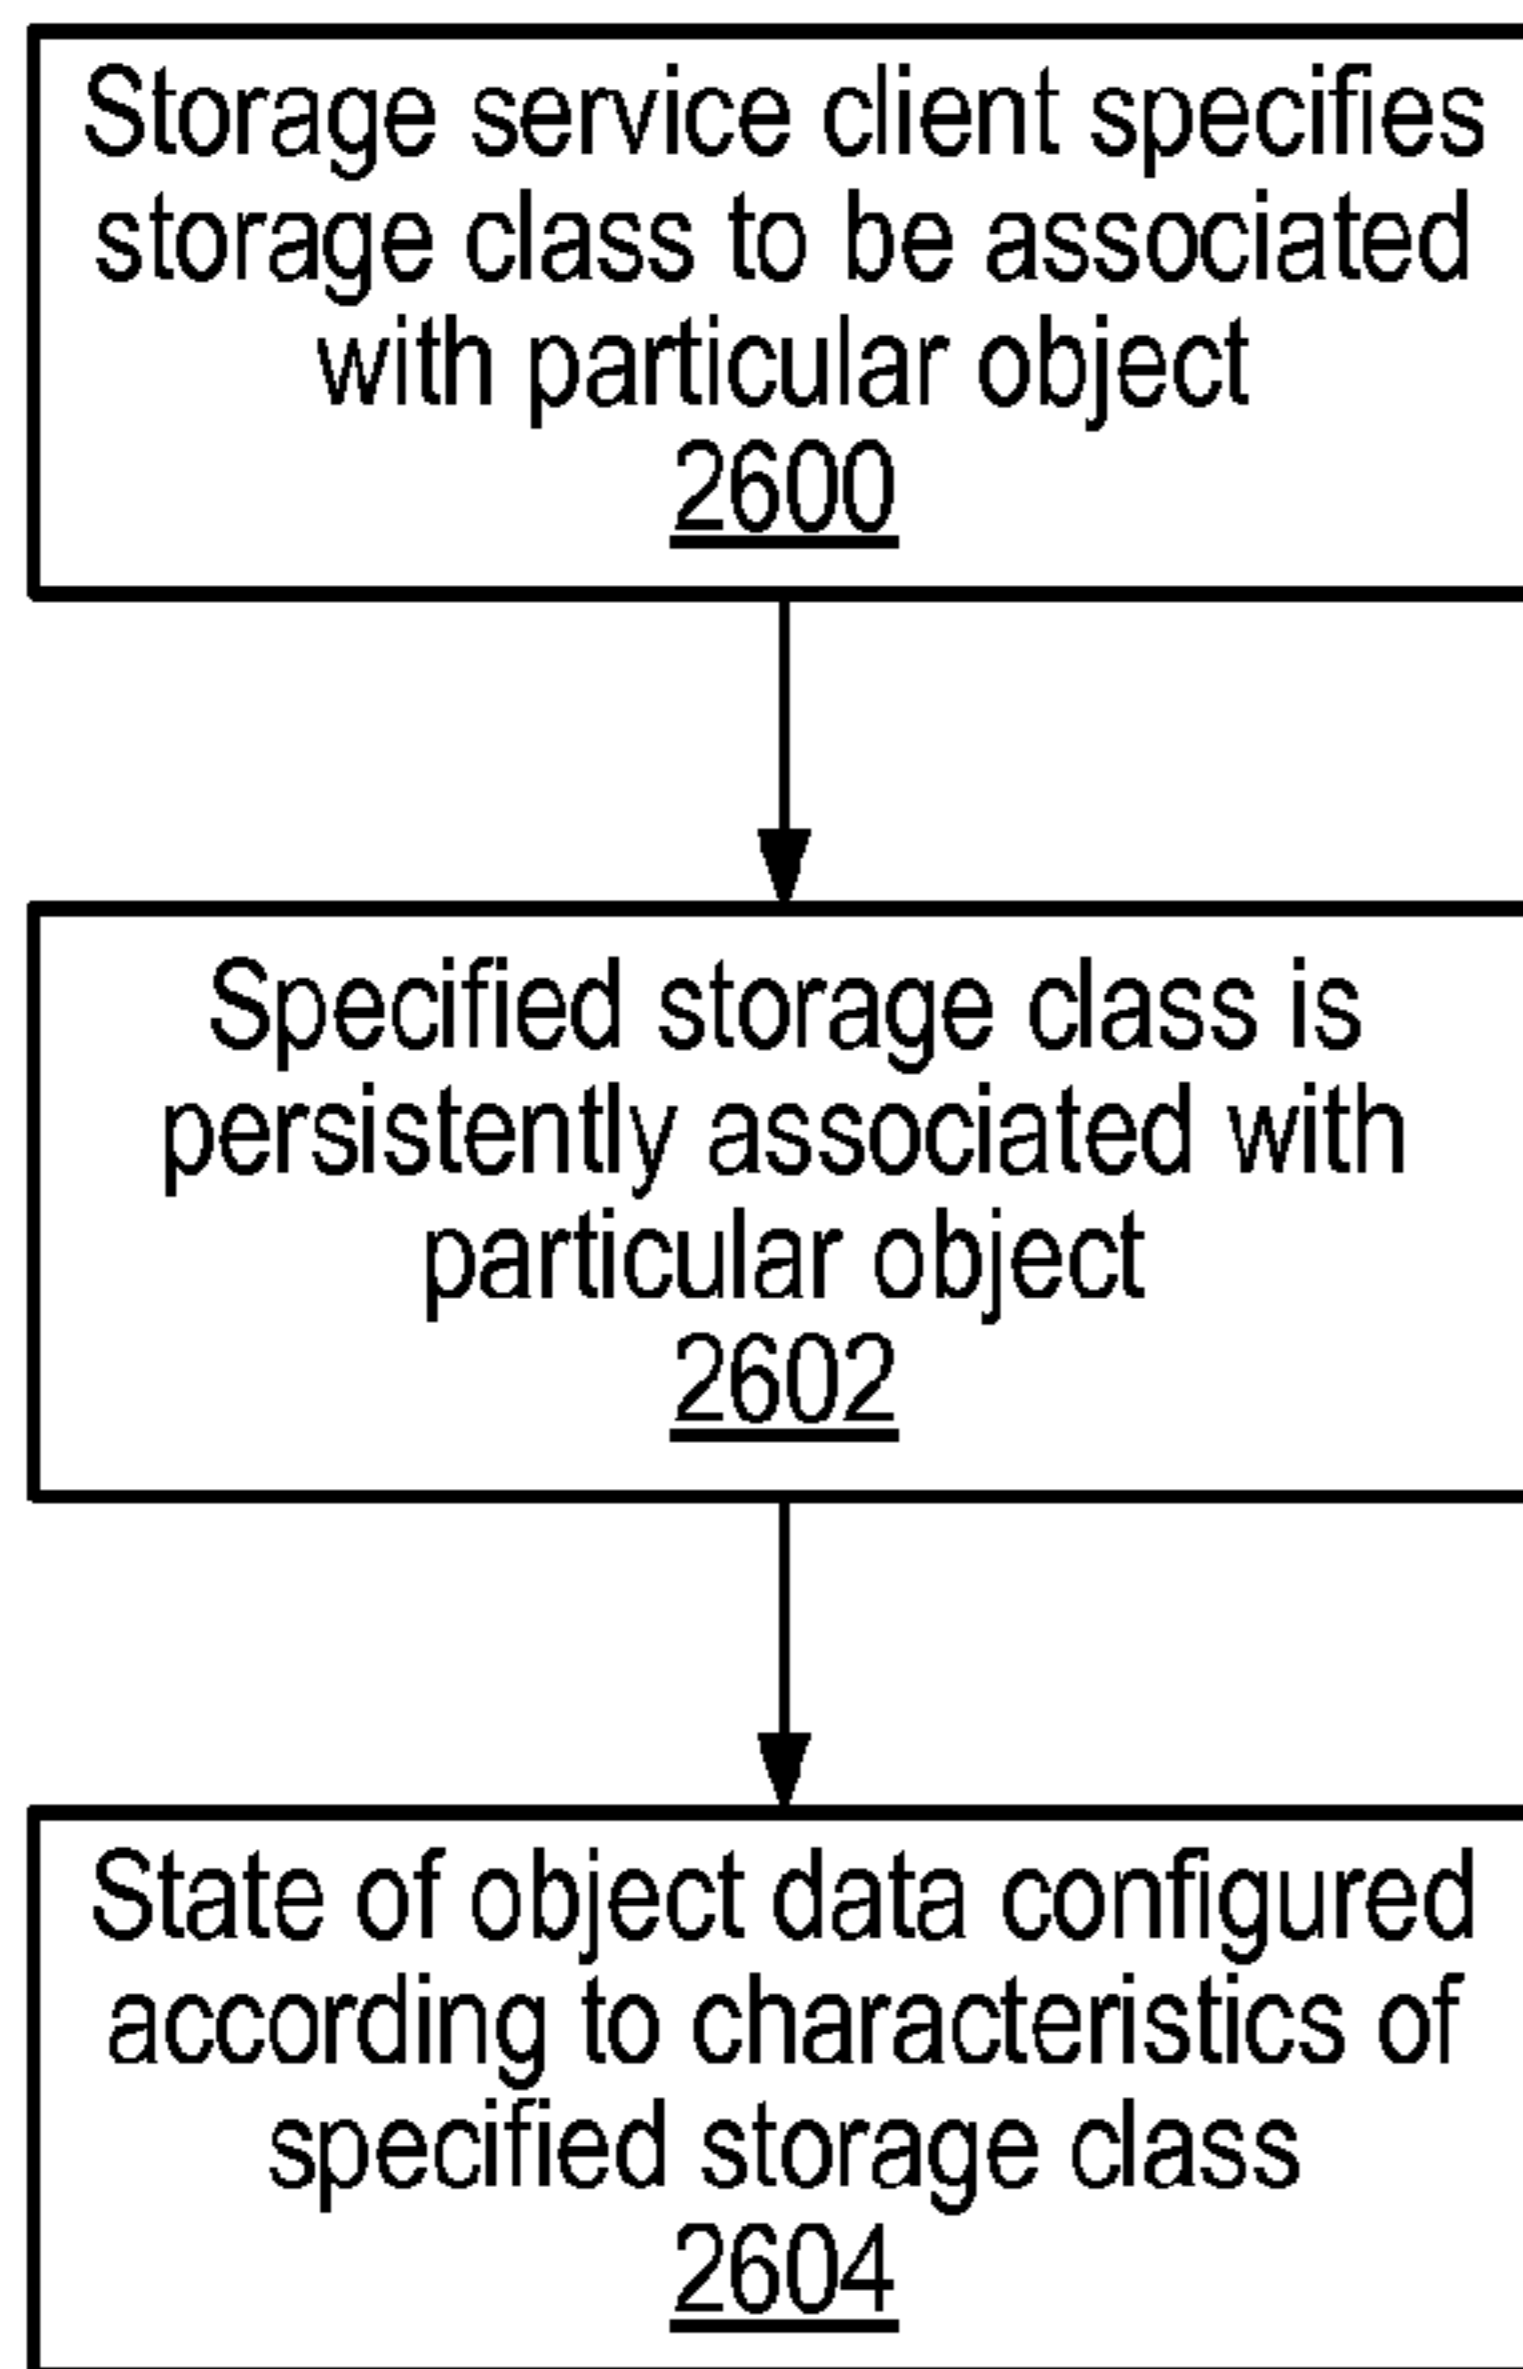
Storage service client specifies storage class to be associated with particular object
2600

Specified storage class is persistently associated with particular object
2602

State of object data configured according to characteristics of specified storage class
2604